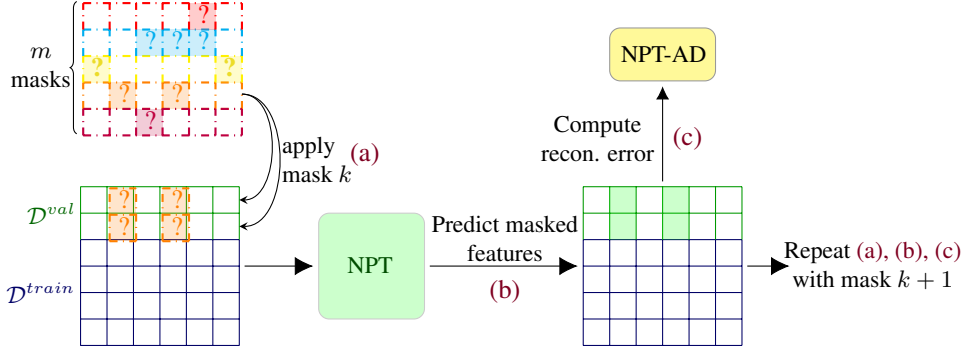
?
? ? ?
? ?
? ?
?

$m$ masks

apply mask $k$ (a)

$\mathcal{D}^{val}$

? ?
? ?

$\mathcal{D}^{train}$

NPT

Predict masked features

(b)

NPT-AD

Compute recon. error

(c)

Repeat (a), (b), (c) with mask $k+1$